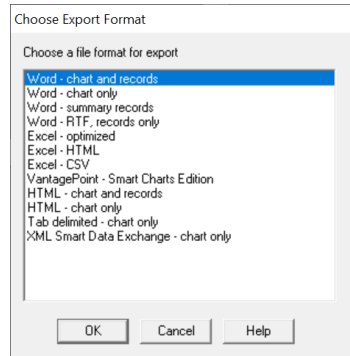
Choose Export Format

Choose a file format for export

Word - chart and records
Word - chart only
Word - summary records
Word - RTF, records only
Excel - optimized
Excel - HTML
Excel - CSV
VantagePoint - Smart Charts Edition
HTML - chart and records
HTML - chart only
Tab delimited - chart only
XML Smart Data Exchange - chart only

OK
Cancel
Help